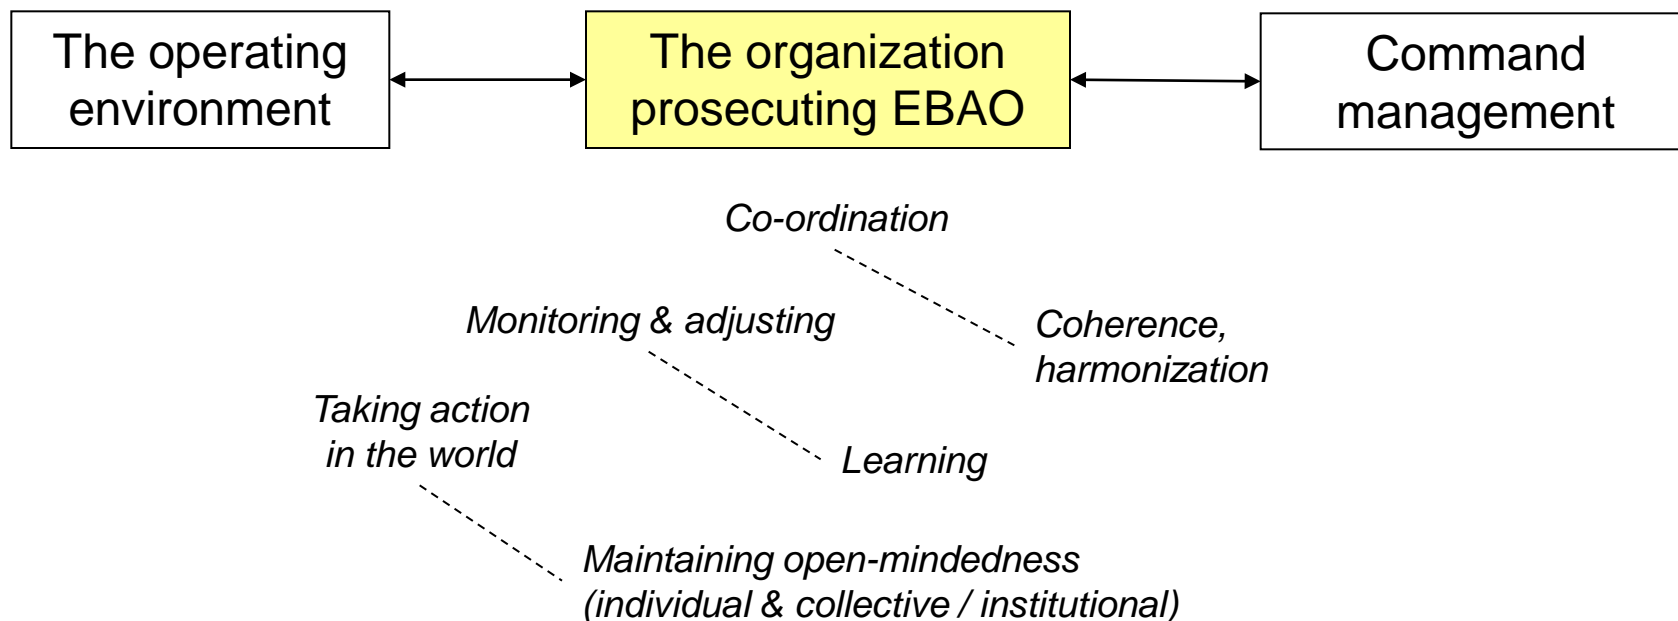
The operating environment

The organization prosecuting EBAO

Command management

Co-ordination

Coherence, harmonization

Monitoring & adjusting

Learning

Taking action in the world

Maintaining open-mindedness (individual & collective / institutional)